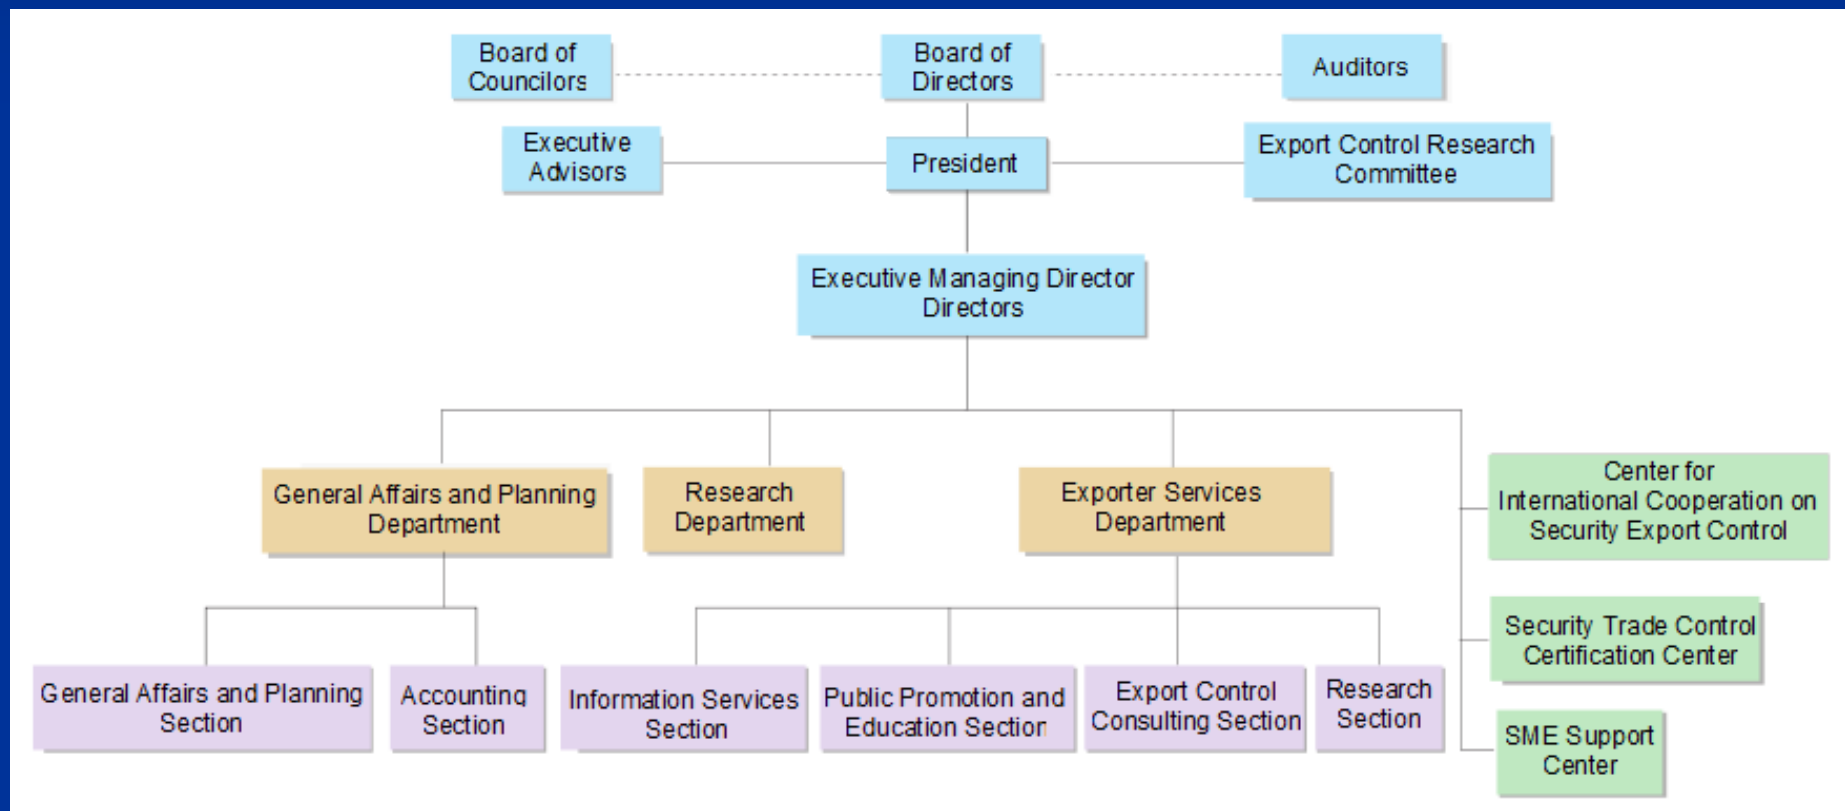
Board of Councilors

Board of Directors

Auditors

Executive Advisors

President

Export Control Research Committee

Executive Managing Director
Directors

General Affairs and Planning Department

Research Department

Exporter Services Department

Center for International Cooperation on Security Export Control

Security Trade Control Certification Center

SME Support Center

General Affairs and Planning Section

Accounting Section

Information Services Section

Public Promotion and Education Section

Export Control Consulting Section

Research Section